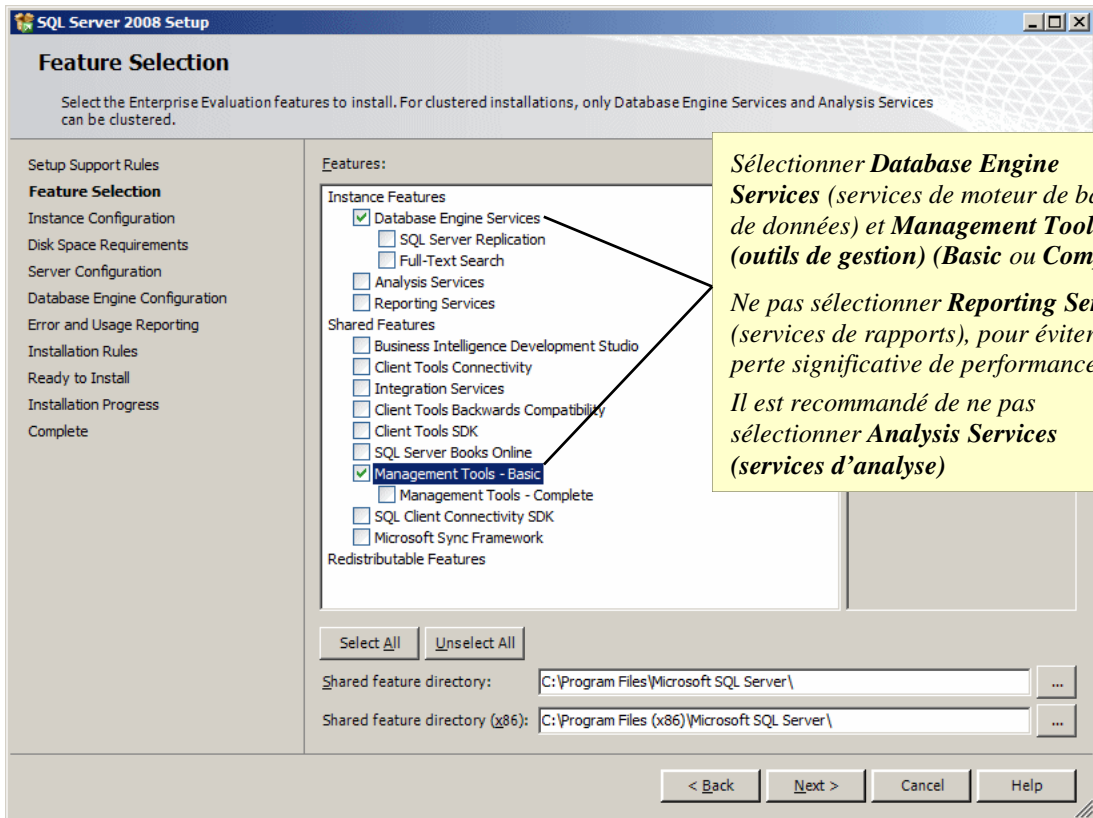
SQL Server 2008 Setup

Feature Selection

Select the Enterprise Evaluation features to install. For clustered installations, only Database Engine Services and Analysis Services can be clustered.

Setup Support Rules
Feature Selection
Instance Configuration
Disk Space Requirements
Server Configuration
Database Engine Configuration
Error and Usage Reporting
Installation Rules
Ready to Install
Installation Progress
Complete

Features:

Instance Features
Database Engine Services
SQL Server Replication
Full-Text Search
Analysis Services
Reporting Services
Shared Features
Business Intelligence Development Studio
Client Tools Connectivity
Integration Services
Client Tools Backwards Compatibility
Client Tools SDK
SQL Server Books Online
Management Tools - Basic
Management Tools - Complete
SQL Client Connectivity SDK
Microsoft Sync Framework
Redistributable Features

*Sélectionner **Database Engine Services** (services de moteur de b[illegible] de données) et **Management Tool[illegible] (outils de gestion)** (**Basic** ou **Com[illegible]***

*Ne pas sélectionner **Reporting Se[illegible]** (services de rapports), pour éviter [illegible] perte significative de performance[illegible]*

*Il est recommandé de ne pas sélectionner **Analysis Services (services d'analyse)***

Select All
Unselect All

Shared feature directory: C:\Program Files\Microsoft SQL Server\
...
Shared feature directory (x86): C:\Program Files (x86)\Microsoft SQL Server\
...

< Back
Next >
Cancel
Help